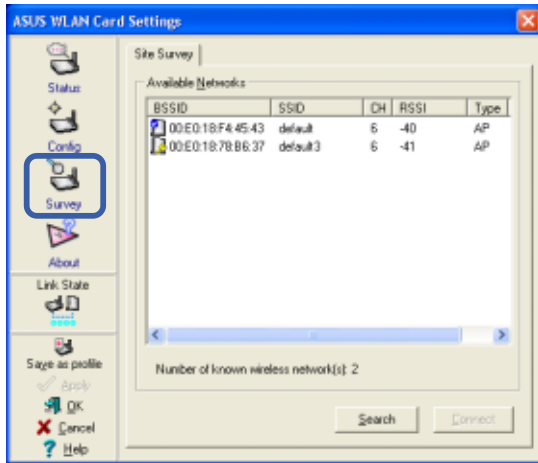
ASUS WLAN Card Settings

Status
Config
Survey
About
Link State
Save as profile
Apply
OK
Cancel
Help

Site Survey

Available Networks

| BSSID | SSID | CH | RSSI | Type |
|---|---|---|---|---|
| 00:E0:18:F4:45:43 | default | 6 | -40 | AP |
| 00:E0:18:78:B6:37 | default3 | 6 | -41 | AP |

Number of known wireless network(s): 2

Search
Connect